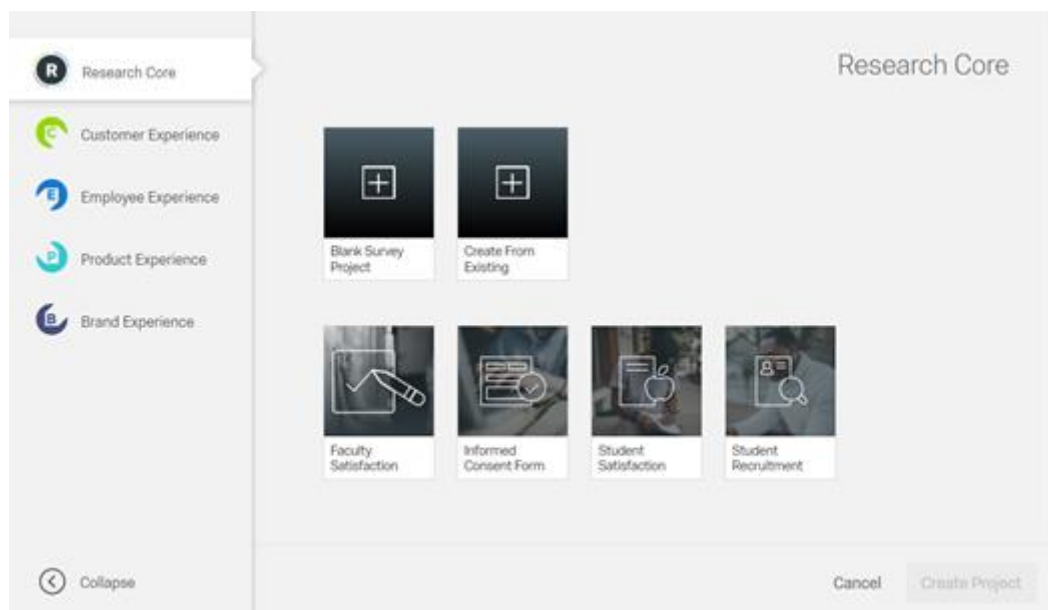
R Research Core

C Customer Experience

E Employee Experience

P Product Experience

B Brand Experience

Collapse

Research Core

Blank Survey Project

Create From Existing

Faculty Satisfaction

Informed Consent Form

Student Satisfaction

Student Recruitment

Cancel

Create Project